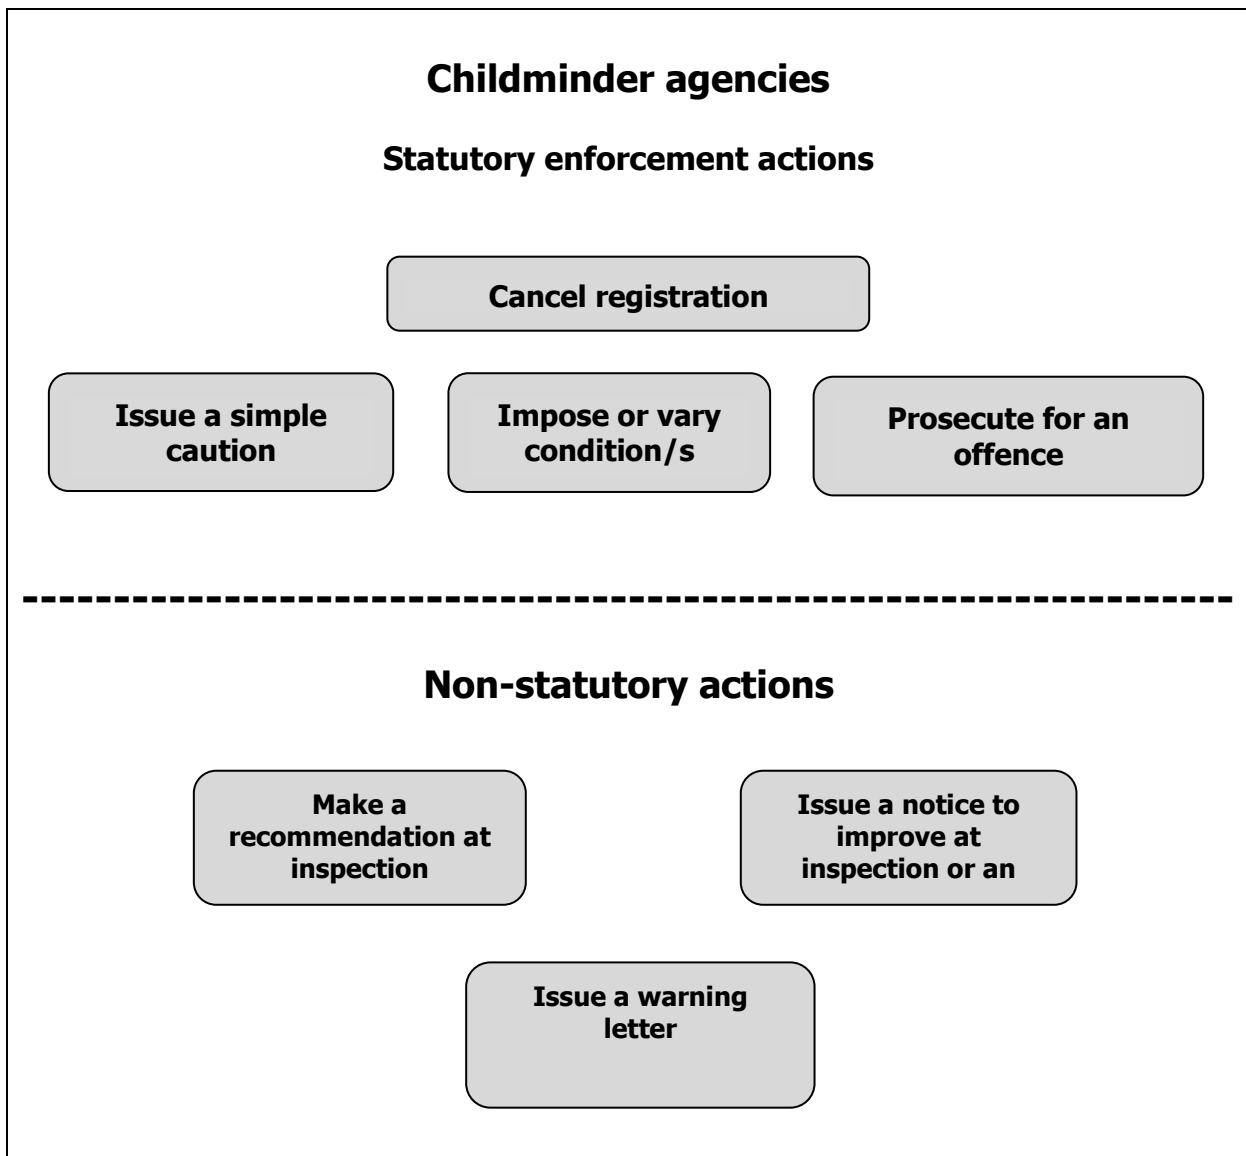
Childminder agencies

Statutory enforcement actions

Cancel registration

Issue a simple caution

Impose or vary condition/s

Prosecute for an offence

Non-statutory actions

Make a recommendation at inspection

Issue a notice to improve at inspection or an

Issue a warning letter